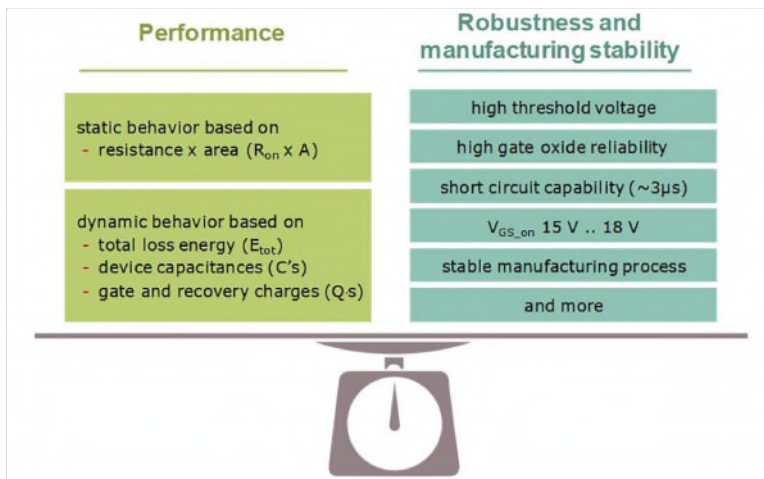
Performance

static behavior based on
- resistance x area ($R_{on}$ x A)

dynamic behavior based on
- total loss energy ($E_{tot}$)
- device capacitances (C's)
- gate and recovery charges (Q's)

Robustness and manufacturing stability

high threshold voltage

high gate oxide reliability

short circuit capability (~3µs)

$V_{GS\_on}$ 15 V .. 18 V

stable manufacturing process

and more